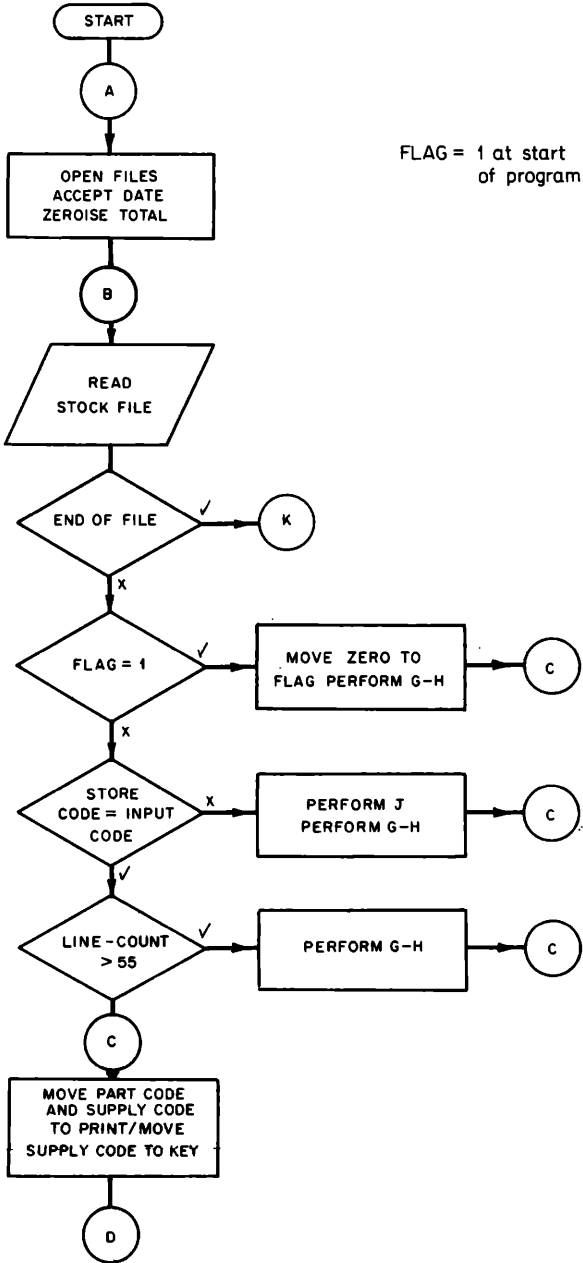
START

A

OPEN FILES
ACCEPT DATE
ZEROISE TOTAL

FLAG = 1 at start of program

B

READ
STOCK FILE

END OF FILE

✓

K

X

FLAG = 1

✓

MOVE ZERO TO FLAG PERFORM G-H

C

X

STORE CODE = INPUT CODE

X

PERFORM J
PERFORM G-H

C

✓

LINE-COUNT > 55

✓

PERFORM G-H

C

C

MOVE PART CODE AND SUPPLY CODE TO PRINT/MOVE SUPPLY CODE TO KEY

D